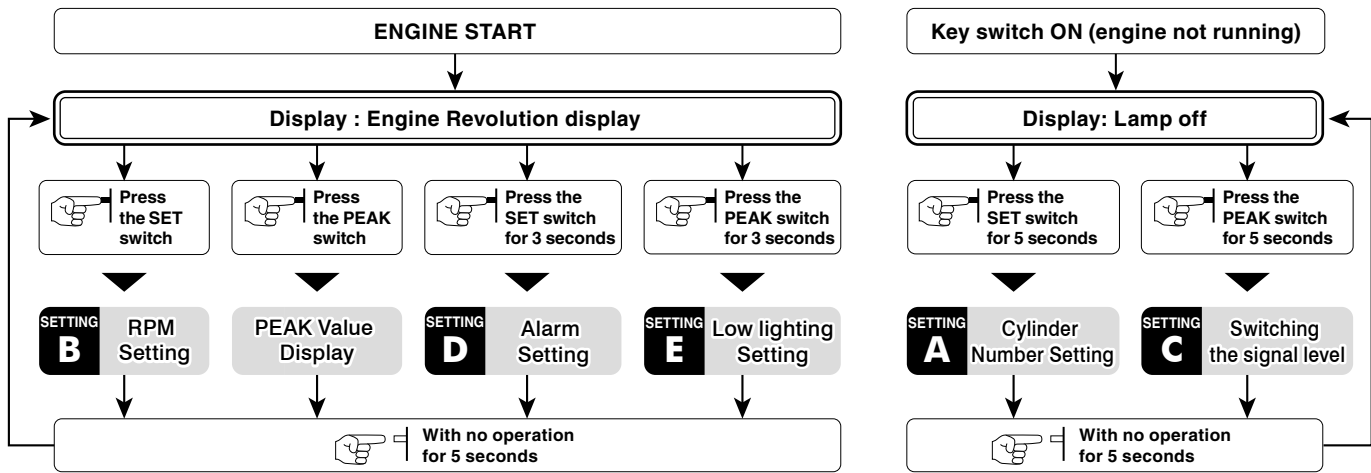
ENGINE START

Display : Engine Revolution display

Press the SET switch

Press the PEAK switch

Press the SET switch for 3 seconds

Press the PEAK switch for 3 seconds

SETTING B RPM Setting

PEAK Value Display

SETTING D Alarm Setting

SETTING E Low lighting Setting

With no operation for 5 seconds

Key switch ON (engine not running)

Display: Lamp off

Press the SET switch for 5 seconds

Press the PEAK switch for 5 seconds

SETTING A Cylinder Number Setting

SETTING C Switching the signal level

With no operation for 5 seconds